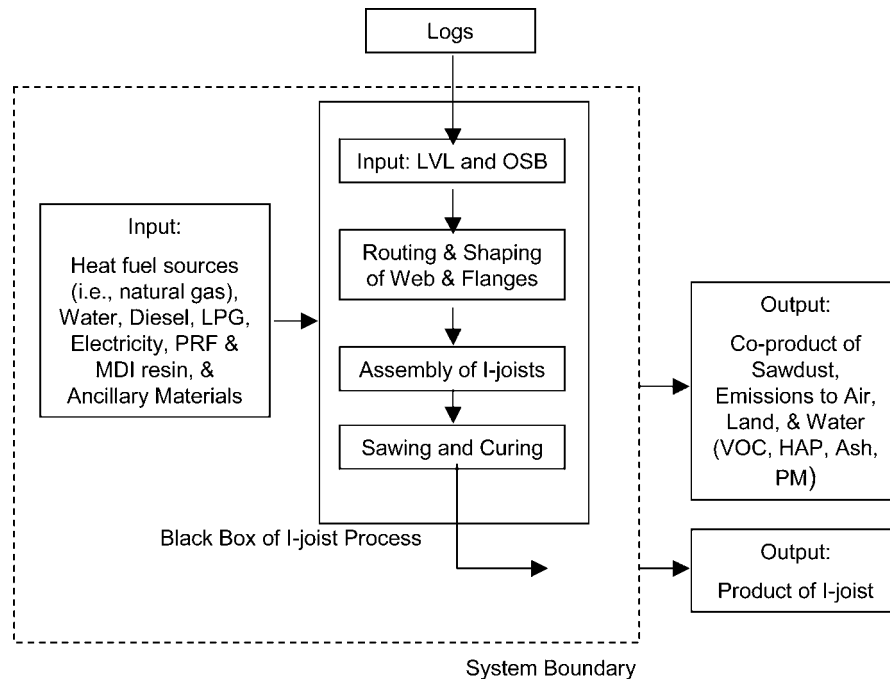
Logs

Input: LVL and OSB

Routing & Shaping of Web & Flanges

Assembly of I-joists

Sawing and Curing

Input:

Heat fuel sources (i.e., natural gas), Water, Diesel, LPG, Electricity, PRF & MDI resin, & Ancillary Materials

Output:

Co-product of Sawdust, Emissions to Air, Land, & Water (VOC, HAP, Ash, PM)

Black Box of I-joist Process

Output:

Product of I-joist

System Boundary